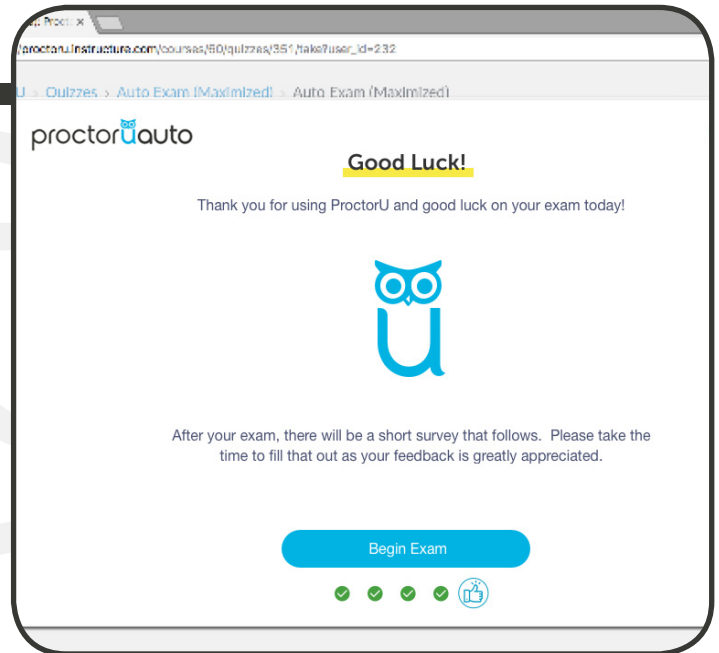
: Proct ×

/proctoru.instructure.com/courses/60/quizzes/351/take?user_id=232

U > Quizzes > Auto Exam (Maximized) > Auto Exam (Maximized)

proctorUauto

Good Luck!

Thank you for using ProctorU and good luck on your exam today!

After your exam, there will be a short survey that follows. Please take the time to fill that out as your feedback is greatly appreciated.

Begin Exam